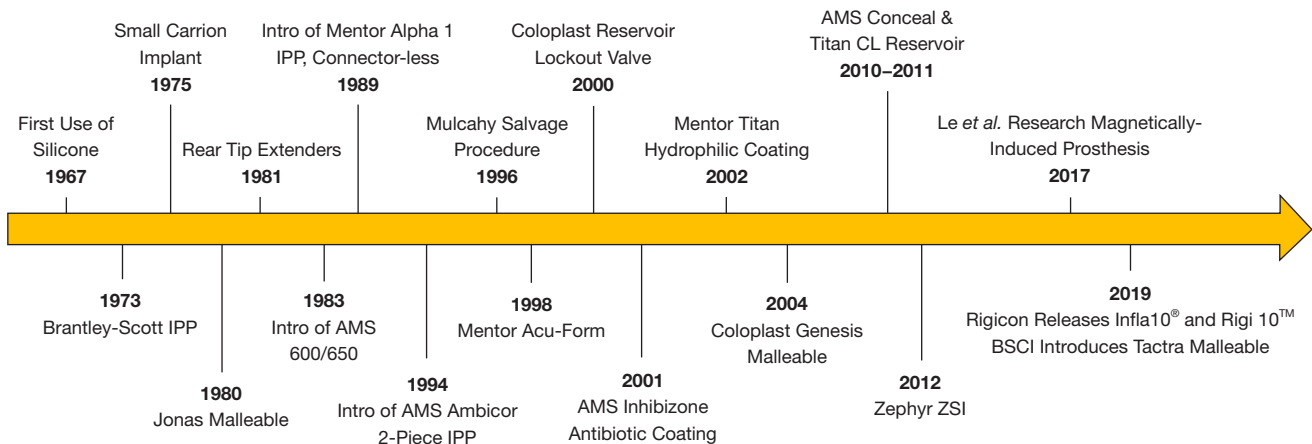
Small Carrion Implant
1975

Intro of Mentor Alpha 1 IPP, Connector-less
1989

Coloplast Reservoir Lockout Valve
2000

AMS Conceal & Titan CL Reservoir
2010–2011

First Use of Silicone
1967

Rear Tip Extenders
1981

Mulcahy Salvage Procedure
1996

Mentor Titan Hydrophilic Coating
2002

Le *et al.* Research Magnetically-Induced Prosthesis
2017

1973
Brantley-Scott IPP

1980
Jonas Malleable

1983
Intro of AMS 600/650

1994
Intro of AMS Ambicor 2-Piece IPP

1998
Mentor Acu-Form

2001
AMS Inhibizone Antibiotic Coating

2004
Coloplast Genesis Malleable

2012
Zephyr ZSI

2019
Rigicon Releases Infla10® and Rigi 10™
BSCI Introduces Tactra Malleable